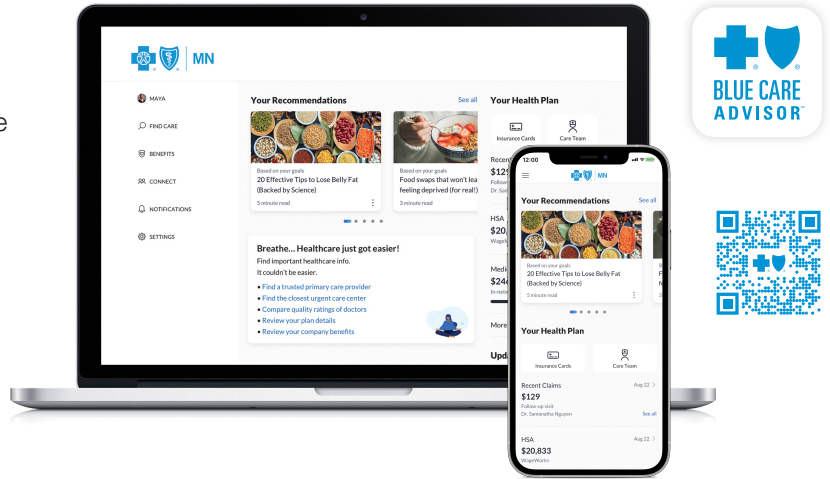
MN

MAYA

FIND CARE

BENEFITS

CONNECT

NOTIFICATIONS

SETTINGS

Your Recommendations
See all

Based on your goals
20 Effective Tips to Lose Belly Fat (Backed by Science)
5 minute read

Based on your goals
Food swaps that won't lea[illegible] feeling deprived (for real!)
3 minute read

Breathe... Healthcare just got easier!
Find important healthcare info.
It couldn't be easier.
• Find a trusted primary care provider
• Find the closest urgent care center
• Compare quality ratings of doctors
• Review your plan details
• Review your company benefits

Your Health Plan
Insurance Cards
Care Team
Recent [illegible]
$129
Follow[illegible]
Dr. Sa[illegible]
HSA
$20,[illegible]
Wage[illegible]
Medi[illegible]
$24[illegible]
More
Upd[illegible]

12:00
MN
Your Recommendations
See all
Based on your goals
20 Effective Tips to Lose Belly Fat (Backed by Science)
5 minute read
Your Health Plan
Insurance Cards
Care Team
Recent Claims
Aug 22
$129
Follow-up visit
Dr. Samanatha Nguyen
See all
HSA
Aug 22
$20,833
WageWorks

BLUE CARE ADVISOR™